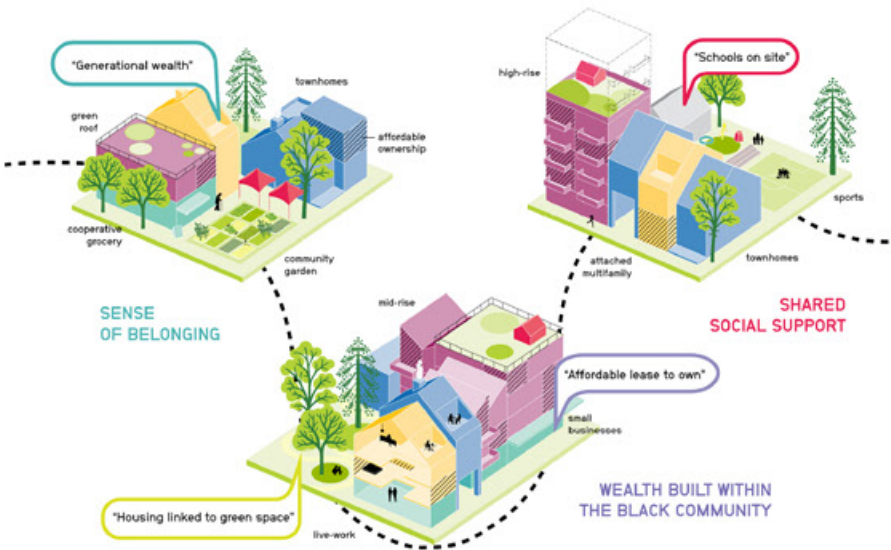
"Generational wealth"

townhomes

green roof

affordable ownership

cooperative grocery

community garden

SENSE OF BELONGING

high-rise

"Schools on site"

sports

attached multifamily

townhomes

SHARED SOCIAL SUPPORT

mid-rise

"Affordable lease to own"

small businesses

"Housing linked to green space"

live-work

WEALTH BUILT WITHIN THE BLACK COMMUNITY